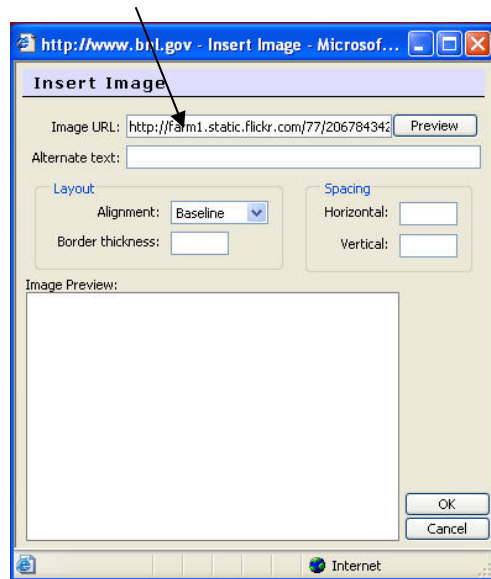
http://www.bnl.gov - Insert Image - Microsof...

Insert Image

Image URL: http://farm1.static.flickr.com/77/206784342 Preview

Alternate text:

Layout

Alignment: Baseline

Border thickness:

Spacing

Horizontal:

Vertical:

Image Preview:

OK

Cancel

Internet